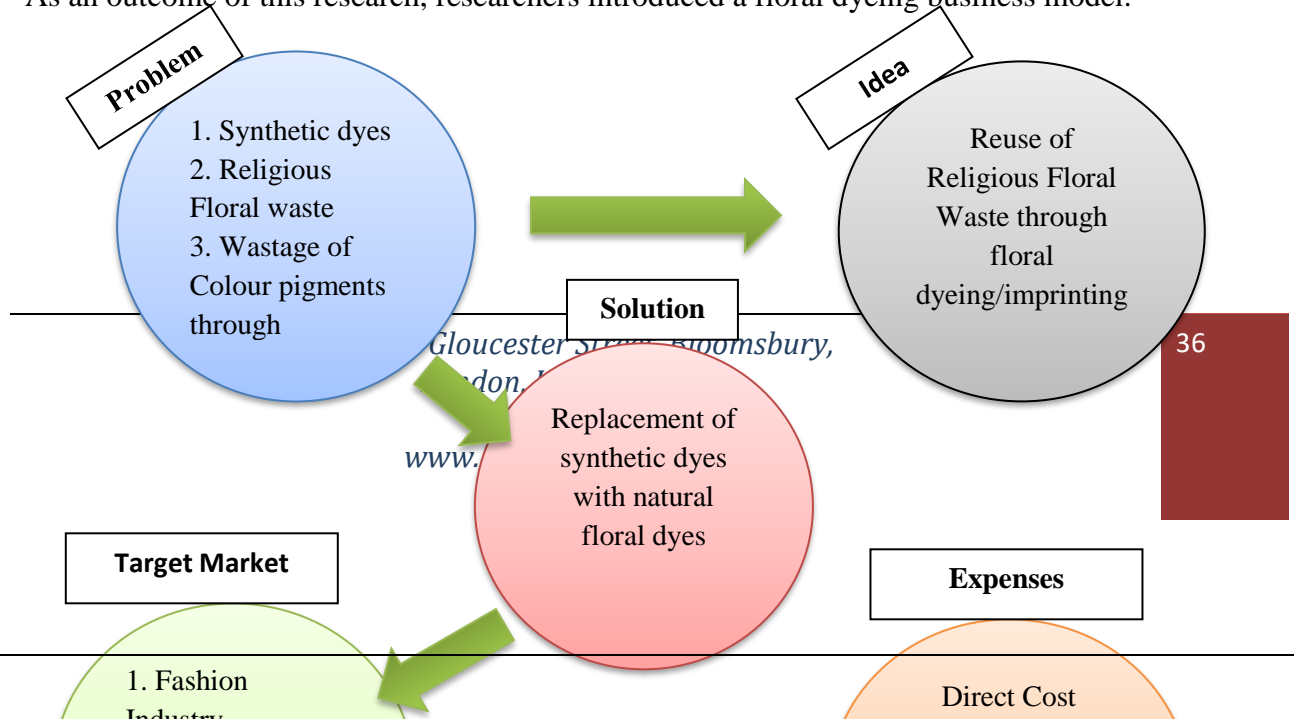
As an outcome of this research, researchers introduced a floral dyeing business model.

Problem

1. Synthetic dyes
2. Religious Floral waste
3. Wastage of Colour pigments through

Idea

Reuse of Religious Floral Waste through floral dyeing/imprinting

Solution

Gloucester Street, Bloomsbury, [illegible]don, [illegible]

36

www.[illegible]

Replacement of synthetic dyes with natural floral dyes

Target Market

Expenses

1. Fashion Industry

Direct Cost